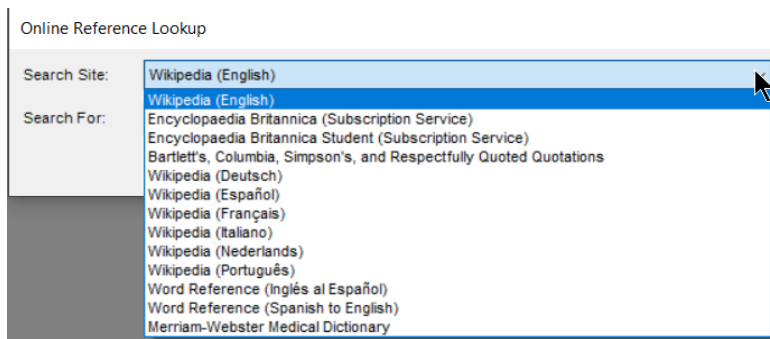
Online Reference Lookup

Search Site: Wikipedia (English)

Search For:

Wikipedia (English)
Encyclopaedia Britannica (Subscription Service)
Encyclopaedia Britannica Student (Subscription Service)
Bartlett's, Columbia, Simpson's, and Respectfully Quoted Quotations
Wikipedia (Deutsch)
Wikipedia (Español)
Wikipedia (Français)
Wikipedia (Italiano)
Wikipedia (Nederlands)
Wikipedia (Português)
Word Reference (Inglés al Español)
Word Reference (Spanish to English)
Merriam-Webster Medical Dictionary